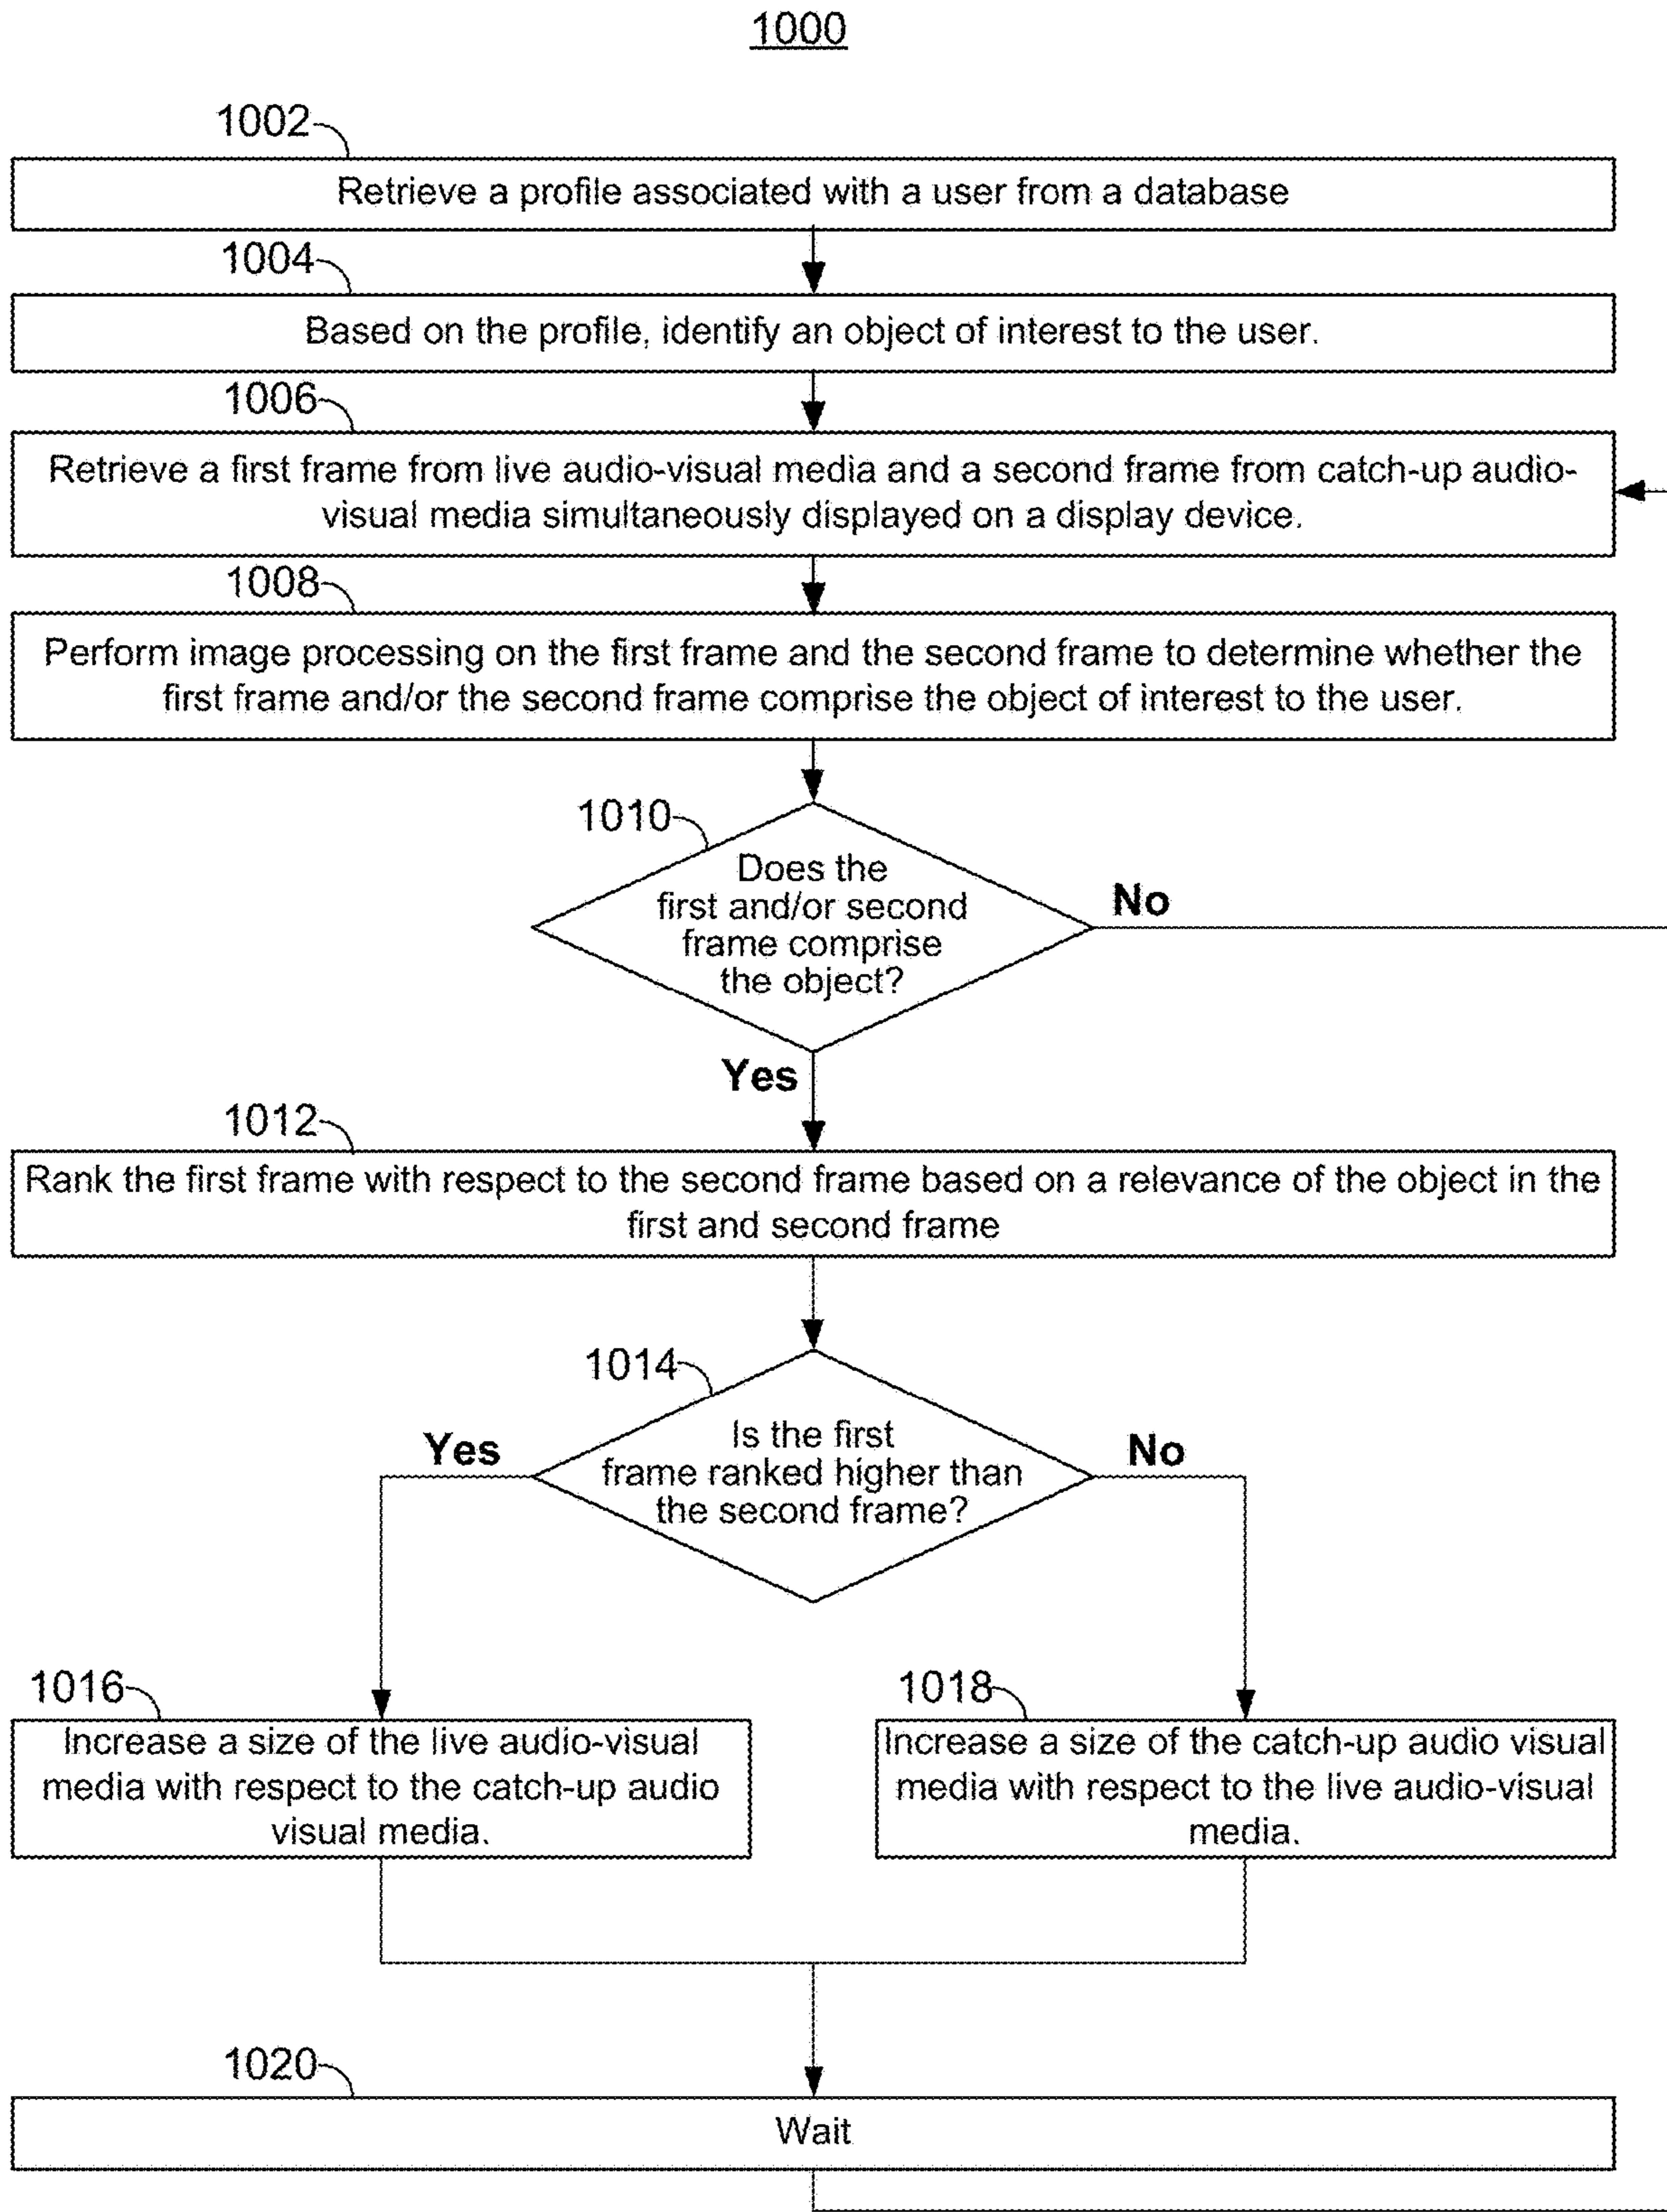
1000

1002

Retrieve a profile associated with a user from a database

1004

Based on the profile, identify an object of interest to the user.

1006

Retrieve a first frame from live audio-visual media and a second frame from catch-up audio-visual media simultaneously displayed on a display device.

1008

Perform image processing on the first frame and the second frame to determine whether the first frame and/or the second frame comprise the object of interest to the user.

1010

Does the first and/or second frame comprise the object?

No

Yes

1012

Rank the first frame with respect to the second frame based on a relevance of the object in the first and second frame

1014

Is the first frame ranked higher than the second frame?

Yes

No

1016

Increase a size of the live audio-visual media with respect to the catch-up audio visual media.

1018

Increase a size of the catch-up audio visual media with respect to the live audio-visual media.

1020

Wait